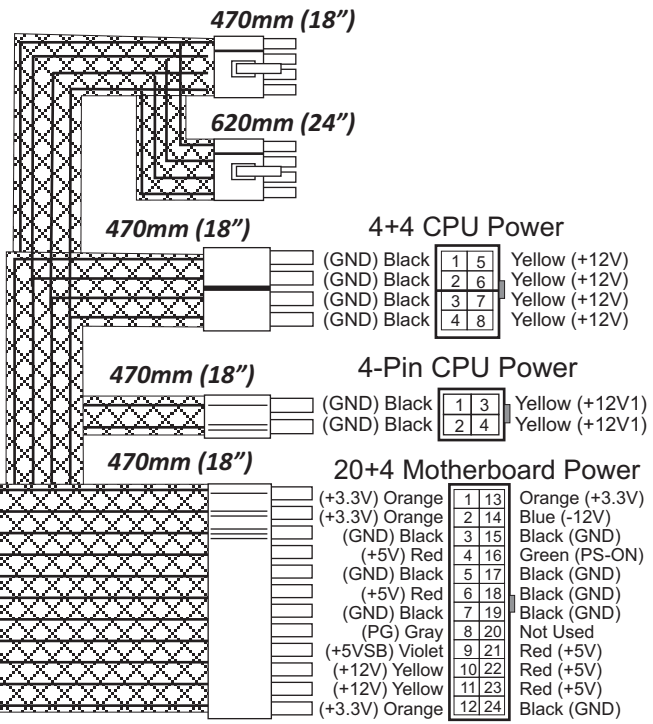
470mm (18”)

620mm (24”)

470mm (18”)

4+4 CPU Power

| | | | |
|---|---|---|---|
| (GND) Black | 1 | 5 | Yellow (+12V) |
| (GND) Black | 2 | 6 | Yellow (+12V) |
| (GND) Black | 3 | 7 | Yellow (+12V) |
| (GND) Black | 4 | 8 | Yellow (+12V) |

470mm (18”)

4-Pin CPU Power

| | | | |
|---|---|---|---|
| (GND) Black | 1 | 3 | Yellow (+12V1) |
| (GND) Black | 2 | 4 | Yellow (+12V1) |

470mm (18”)

20+4 Motherboard Power

| | | | |
|---|---|---|---|
| (+3.3V) Orange | 1 | 13 | Orange (+3.3V) |
| (+3.3V) Orange | 2 | 14 | Blue (-12V) |
| (GND) Black | 3 | 15 | Black (GND) |
| (+5V) Red | 4 | 16 | Green (PS-ON) |
| (GND) Black | 5 | 17 | Black (GND) |
| (+5V) Red | 6 | 18 | Black (GND) |
| (GND) Black | 7 | 19 | Black (GND) |
| (PG) Gray | 8 | 20 | Not Used |
| (+5VSB) Violet | 9 | 21 | Red (+5V) |
| (+12V) Yellow | 10 | 22 | Red (+5V) |
| (+12V) Yellow | 11 | 23 | Red (+5V) |
| (+3.3V) Orange | 12 | 24 | Black (GND) |